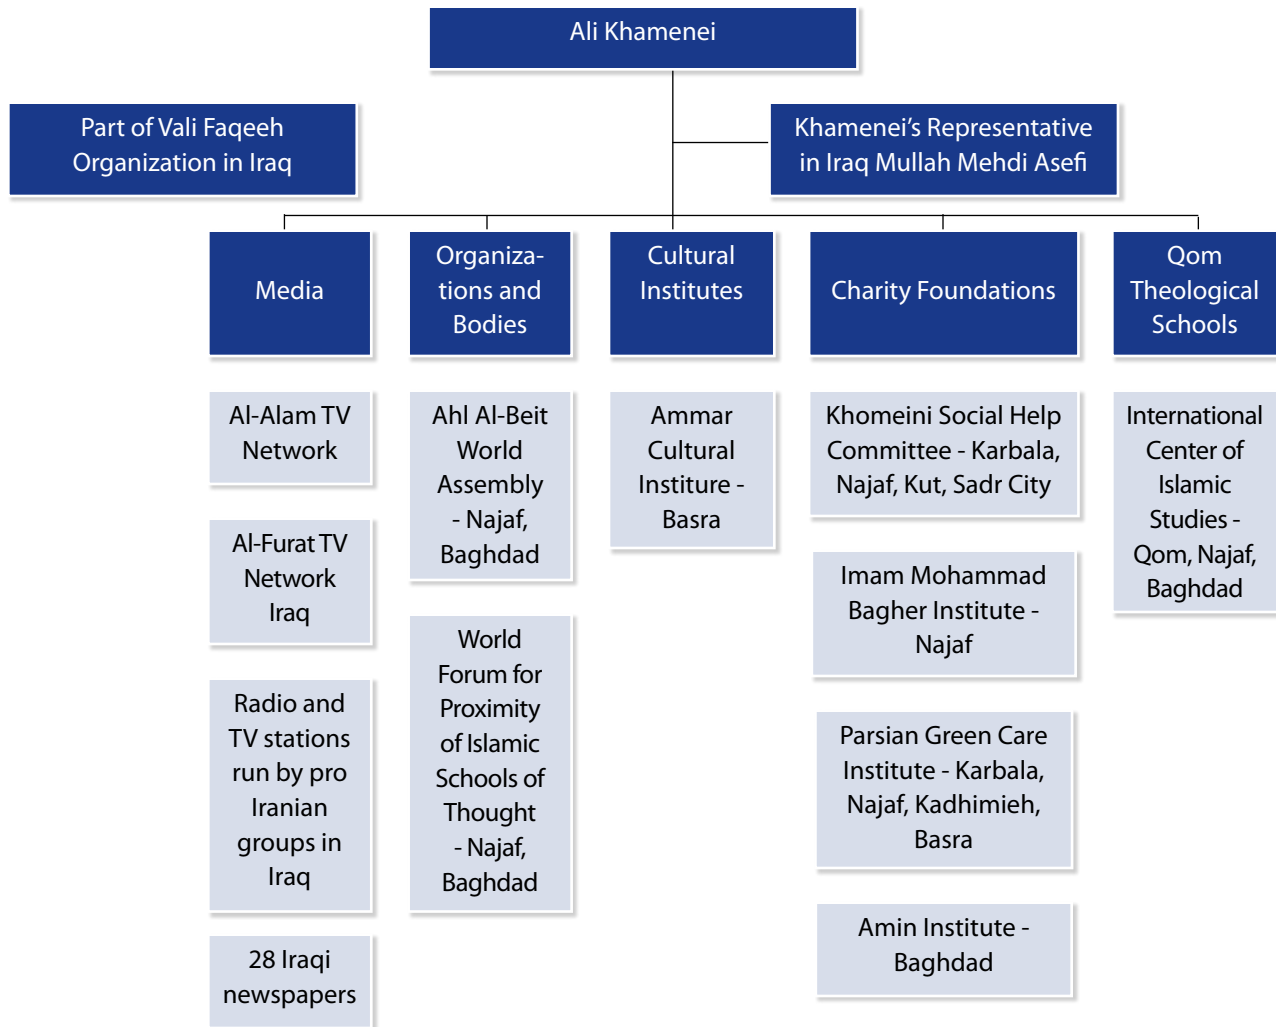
Ali Khamenei

Part of Vali Faqeeh Organization in Iraq

Khamenei's Representative in Iraq Mullah Mehdi Asefi

Media

Al-Alam TV Network

Al-Furat TV Network Iraq

Radio and TV stations run by pro Iranian groups in Iraq

28 Iraqi newspapers

Organizations and Bodies

Ahl Al-Beit World Assembly - Najaf, Baghdad

World Forum for Proximity of Islamic Schools of Thought - Najaf, Baghdad

Cultural Institutes

Ammar Cultural Institute - Basra

Charity Foundations

Khomeini Social Help Committee - Karbala, Najaf, Kut, Sadr City

Imam Mohammad Bagher Institute - Najaf

Parsian Green Care Institute - Karbala, Najaf, Kadhimieh, Basra

Amin Institute - Baghdad

Qom Theological Schools

International Center of Islamic Studies - Qom, Najaf, Baghdad